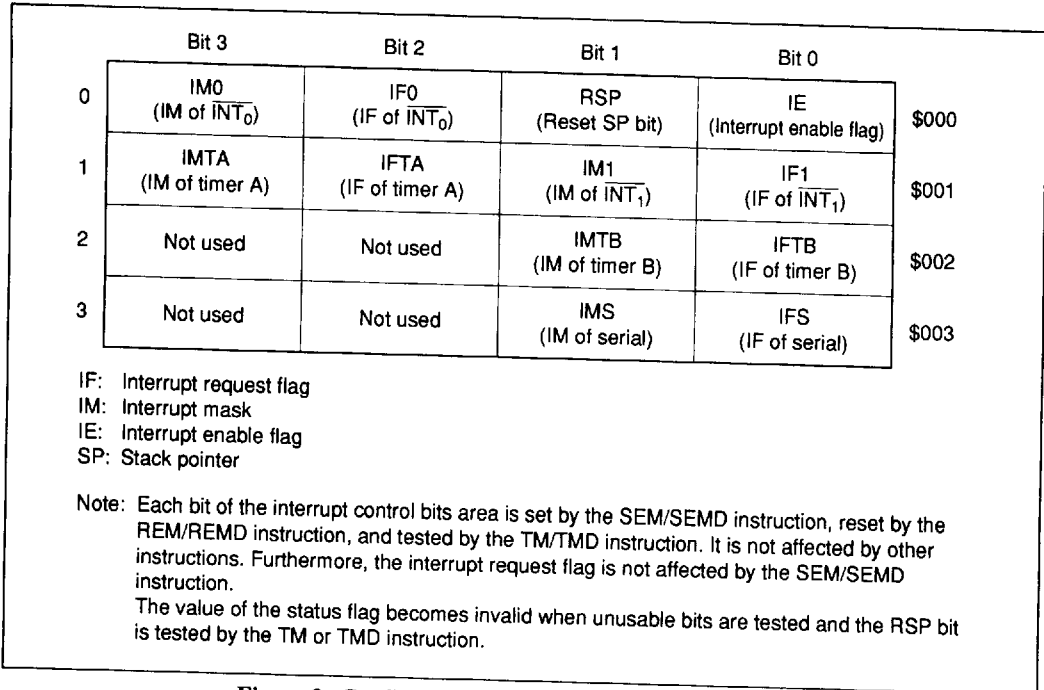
|  | Bit 3 | Bit 2 | Bit 1 | Bit 0 |  |
|---|---|---|---|---|---|
| 0 | IM0 (IM of $\overline{INT_0}$) | IF0 (IF of $\overline{INT_0}$) | RSP (Reset SP bit) | IE (Interrupt enable flag) | \$000 |
| 1 | IMTA (IM of timer A) | IFTA (IF of timer A) | IM1 (IM of $\overline{INT_1}$) | IF1 (IF of $\overline{INT_1}$) | \$001 |
| 2 | Not used | Not used | IMTB (IM of timer B) | IFTB (IF of timer B) | \$002 |
| 3 | Not used | Not used | IMS (IM of serial) | IFS (IF of serial) | \$003 |

IF: Interrupt request flag
IM: Interrupt mask
IE: Interrupt enable flag
SP: Stack pointer

Note: Each bit of the interrupt control bits area is set by the SEM/SEMD instruction, reset by the REM/REMD instruction, and tested by the TM/TMD instruction. It is not affected by other instructions. Furthermore, the interrupt request flag is not affected by the SEM/SEMD instruction.
The value of the status flag becomes invalid when unusable bits are tested and the RSP bit is tested by the TM or TMD instruction.

Figure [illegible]